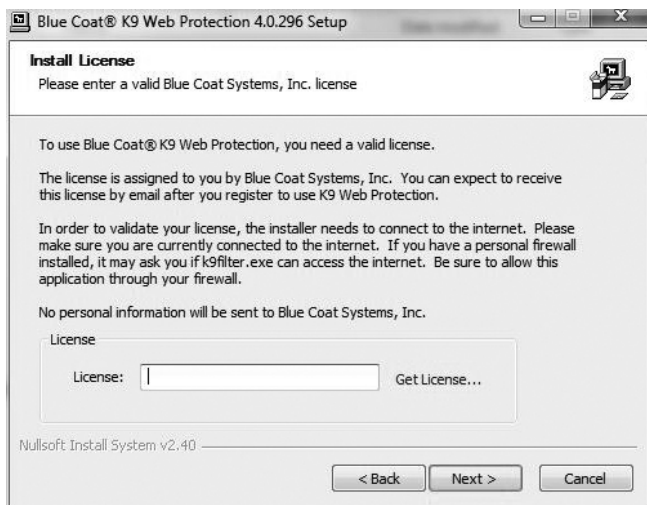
Blue Coat® K9 Web Protection 4.0.296 Setup

Install License
Please enter a valid Blue Coat Systems, Inc. license

To use Blue Coat® K9 Web Protection, you need a valid license.

The license is assigned to you by Blue Coat Systems, Inc. You can expect to receive this license by email after you register to use K9 Web Protection.

In order to validate your license, the installer needs to connect to the internet. Please make sure you are currently connected to the internet. If you have a personal firewall installed, it may ask you if k9filter.exe can access the internet. Be sure to allow this application through your firewall.

No personal information will be sent to Blue Coat Systems, Inc.

License

License:

Get License...

Nullsoft Install System v2.40

< Back

Next >

Cancel